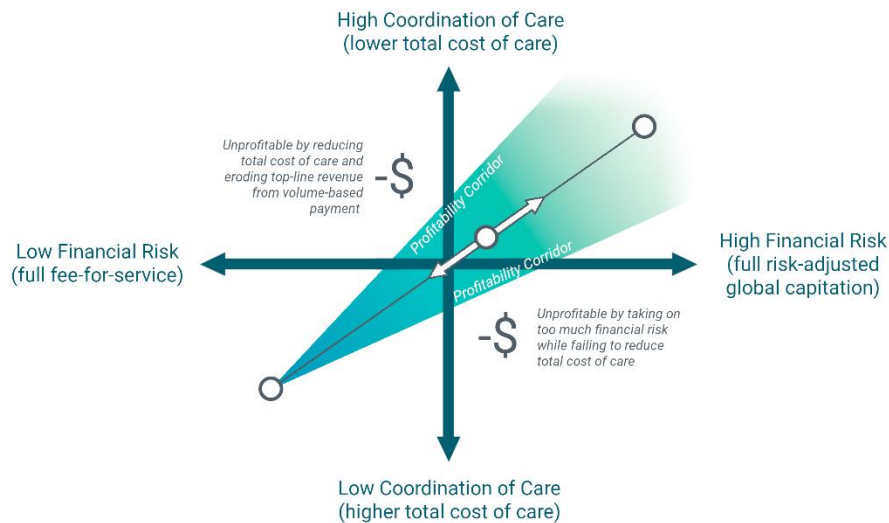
High Coordination of Care
(lower total cost of care)

Unprofitable by reducing total cost of care and eroding top-line revenue from volume-based payment

-$

Profitability Corridor

Low Financial Risk
(full fee-for-service)

High Financial Risk
(full risk-adjusted global capitation)

Profitability Corridor

-$

Unprofitable by taking on too much financial risk while failing to reduce total cost of care

Low Coordination of Care
(higher total cost of care)